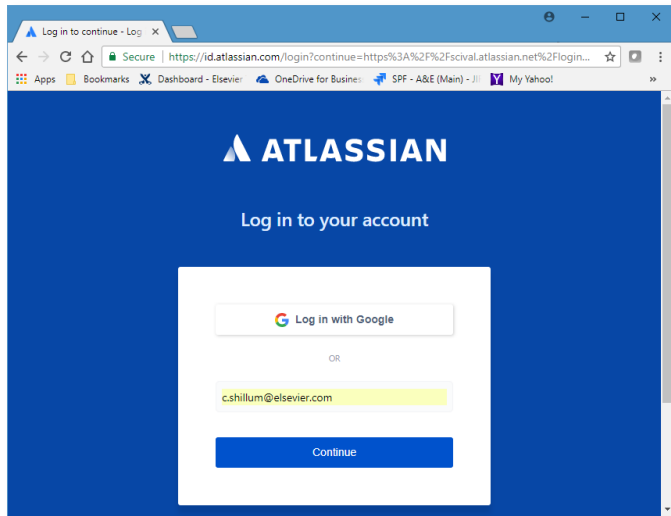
Log in to continue - Log ×

Secure | https://id.atlassian.com/login?continue=https%3A%2F%2Fscival.atlassian.net%2Flogin...

Apps Bookmarks Dashboard - Elsevier OneDrive for Busines SPF - A&E (Main) - JI My Yahoo! »

ATLASSIAN

Log in to your account

Log in with Google

OR

c.shillum@elsevier.com

Continue